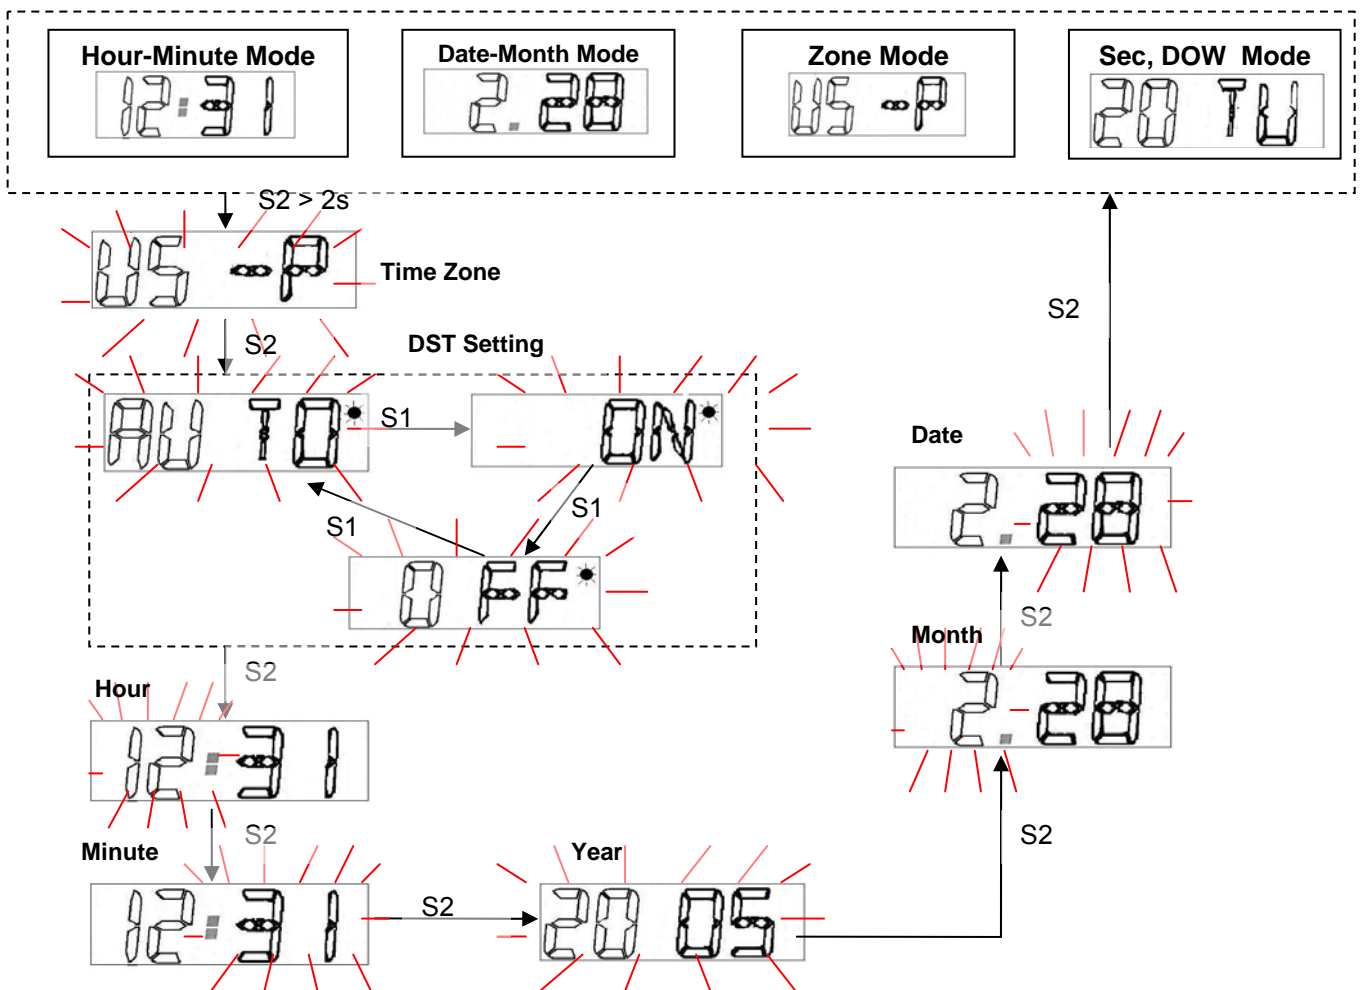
Hour-Minute Mode
12:31

Date-Month Mode
2.28

Zone Mode
US -P

Sec, DOW Mode
20 TU

S2 > 2s

US -P
Time Zone

S2

DST Setting

AU TO
S1
ON

S1
S1
OFF

S2

Hour
12:31

S2

Minute
12:31

S2

Year
2005

S2

Month
2.28

S2

Date
2.28

S2